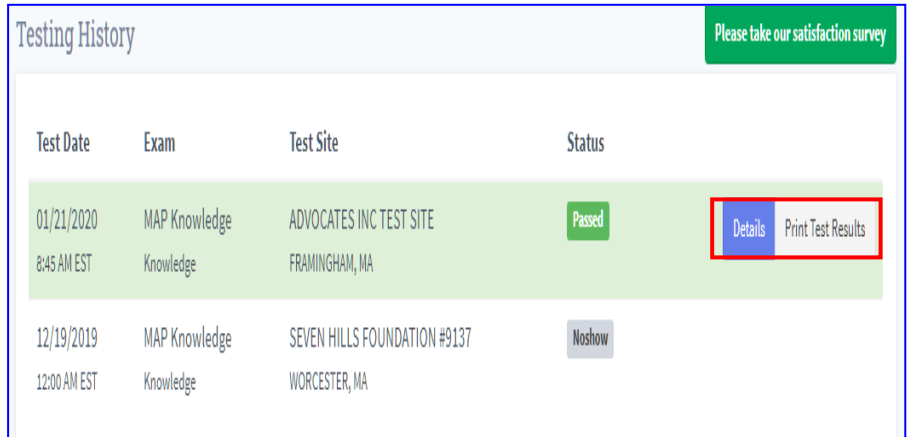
Testing History

Please take our satisfaction survey

| Test Date | Exam | Test Site | Status | |
|---|---|---|---|---|
| 01/21/2020 8:45 AM EST | MAP Knowledge Knowledge | ADVOCATES INC TEST SITE FRAMINGHAM, MA | Passed | Details Print Test Results |
| 12/19/2019 12:00 AM EST | MAP Knowledge Knowledge | SEVEN HILLS FOUNDATION #9137 WORCESTER, MA | Noshow | |